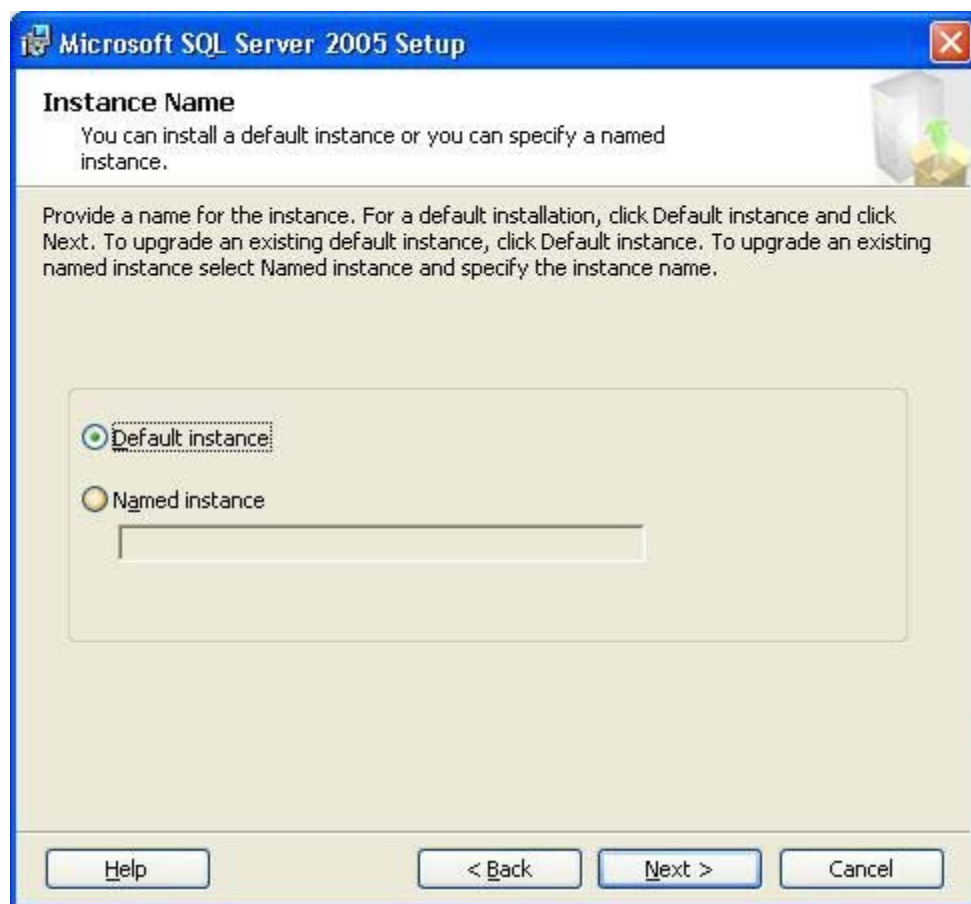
Microsoft SQL Server 2005 Setup

Instance Name
You can install a default instance or you can specify a named instance.

Provide a name for the instance. For a default installation, click Default instance and click Next. To upgrade an existing default instance, click Default instance. To upgrade an existing named instance select Named instance and specify the instance name.

Default instance

Named instance

Help

< Back

Next >

Cancel